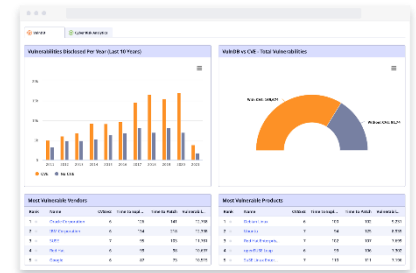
Vulnerabilities Disclosed Per Year (Last 10 Years)

VulnDB vs CVE - Total Vulnerabilities

CVE
No CVE

Most Vulnerable Vendors

Most Vulnerable Products

| Rank | Name | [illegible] | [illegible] | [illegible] | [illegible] |
|---|---|---|---|---|---|
| 1 | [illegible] | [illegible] | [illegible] | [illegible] | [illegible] |
| 2 | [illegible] | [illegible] | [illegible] | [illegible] | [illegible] |
| 3 | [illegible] | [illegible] | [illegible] | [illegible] | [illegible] |
| 4 | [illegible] | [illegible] | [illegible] | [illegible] | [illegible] |
| 5 | Google | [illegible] | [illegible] | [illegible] | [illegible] |

| Rank | Name | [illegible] | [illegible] | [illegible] | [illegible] |
|---|---|---|---|---|---|
| 1 | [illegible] | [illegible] | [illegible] | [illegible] | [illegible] |
| 2 | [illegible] | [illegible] | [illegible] | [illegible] | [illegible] |
| 3 | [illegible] | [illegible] | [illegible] | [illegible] | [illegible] |
| 4 | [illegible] | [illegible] | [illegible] | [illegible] | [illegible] |
| 5 | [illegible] | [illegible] | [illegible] | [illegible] | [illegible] |